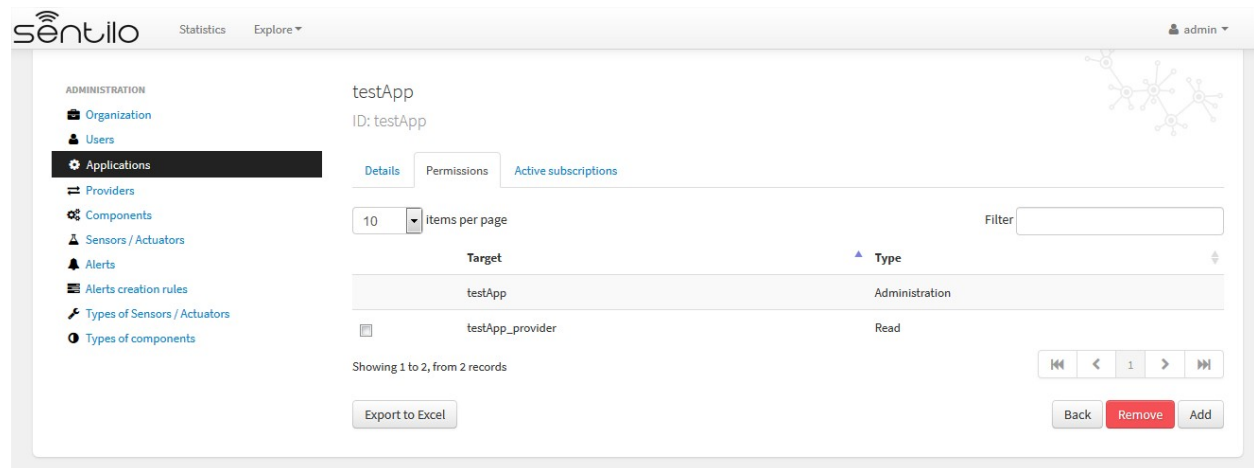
sentilo Statistics Explore ▾ admin ▾

ADMINISTRATION
Organization
Users
Applications
Providers
Components
Sensors / Actuators
Alerts
Alerts creation rules
Types of Sensors / Actuators
Types of components

testApp
ID: testApp

Details | Permissions | Active subscriptions

10 items per page Filter

| | Target | Type |
|---|---|---|
| | testApp | Administration |
| ☐ | testApp_provider | Read |

Showing 1 to 2, from 2 records

1

Export to Excel

Back Remove Add